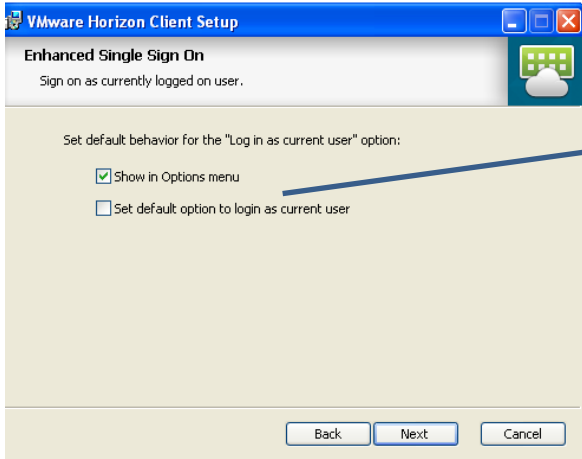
VMware Horizon Client Setup

Enhanced Single Sign On

Sign on as currently logged on user.

Set default behavior for the "Log in as current user" option:

Show in Options menu

Set default option to login as current user

Back

Next

Cancel